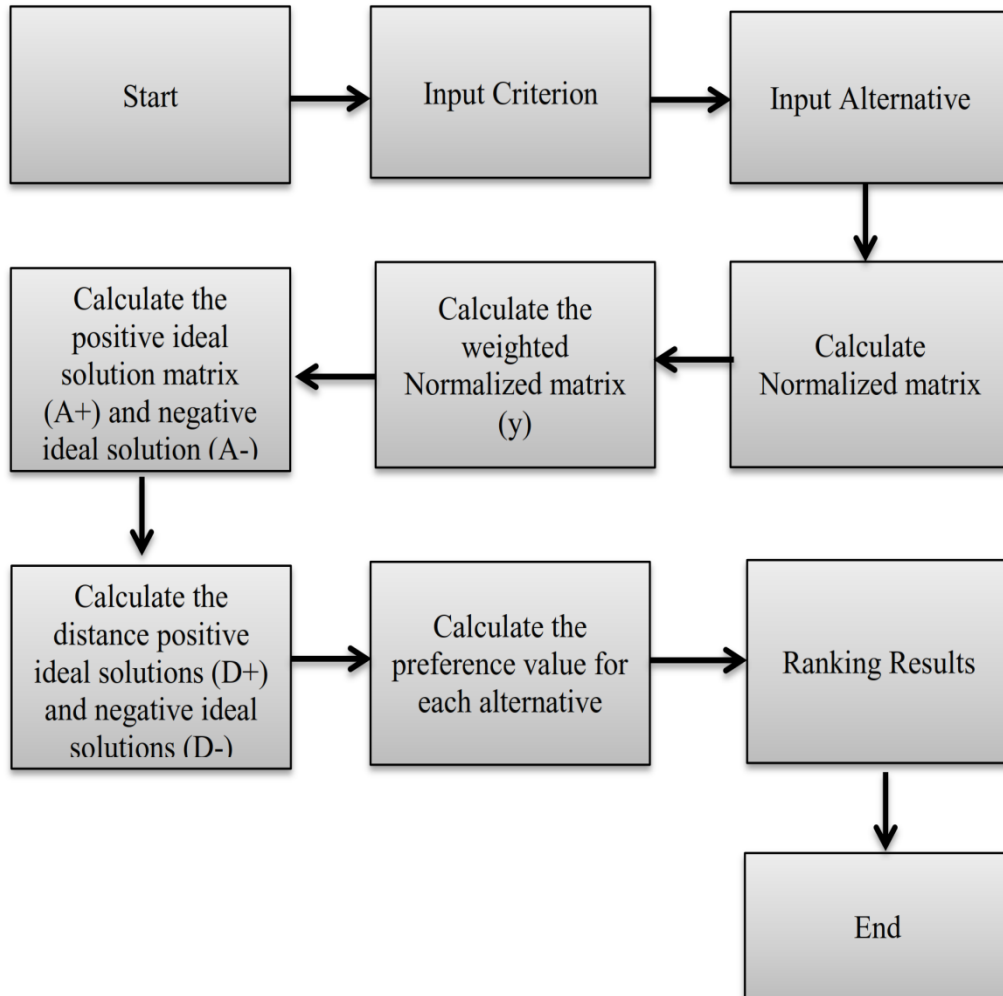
Start

Input Criterion

Input Alternative

Calculate Normalized matrix

Calculate the weighted Normalized matrix (y)

Calculate the positive ideal solution matrix (A+) and negative ideal solution (A-)

Calculate the distance positive ideal solutions (D+) and negative ideal solutions (D-)

Calculate the preference value for each alternative

Ranking Results

End